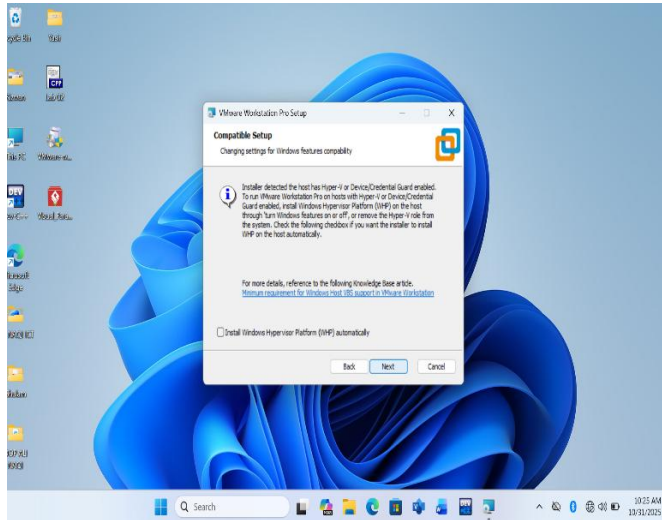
VMware Workstation Pro Setup

Compatible Setup
Changing settings for Windows features compability

Installer detected the host has Hyper-V or Device/Credential Guard enabled. To run VMware Workstation Pro on hosts with Hyper-V or Device/Credential Guard enabled, install Windows Hypervisor Platform (WHP) on the host through 'turn Windows features on or off', or remove the Hyper-V role from the system. Check the following checkbox if you want the installer to install WHP on the host automatically.

For more details, reference to the following Knowledge Base article.
Minimum requirement for Windows Host VBS support in VMware Workstation

Install Windows Hypervisor Platform (WHP) automatically

Back Next Cancel

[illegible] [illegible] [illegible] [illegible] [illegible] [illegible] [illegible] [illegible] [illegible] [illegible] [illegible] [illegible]

Search

10:25 AM
10/31/2025